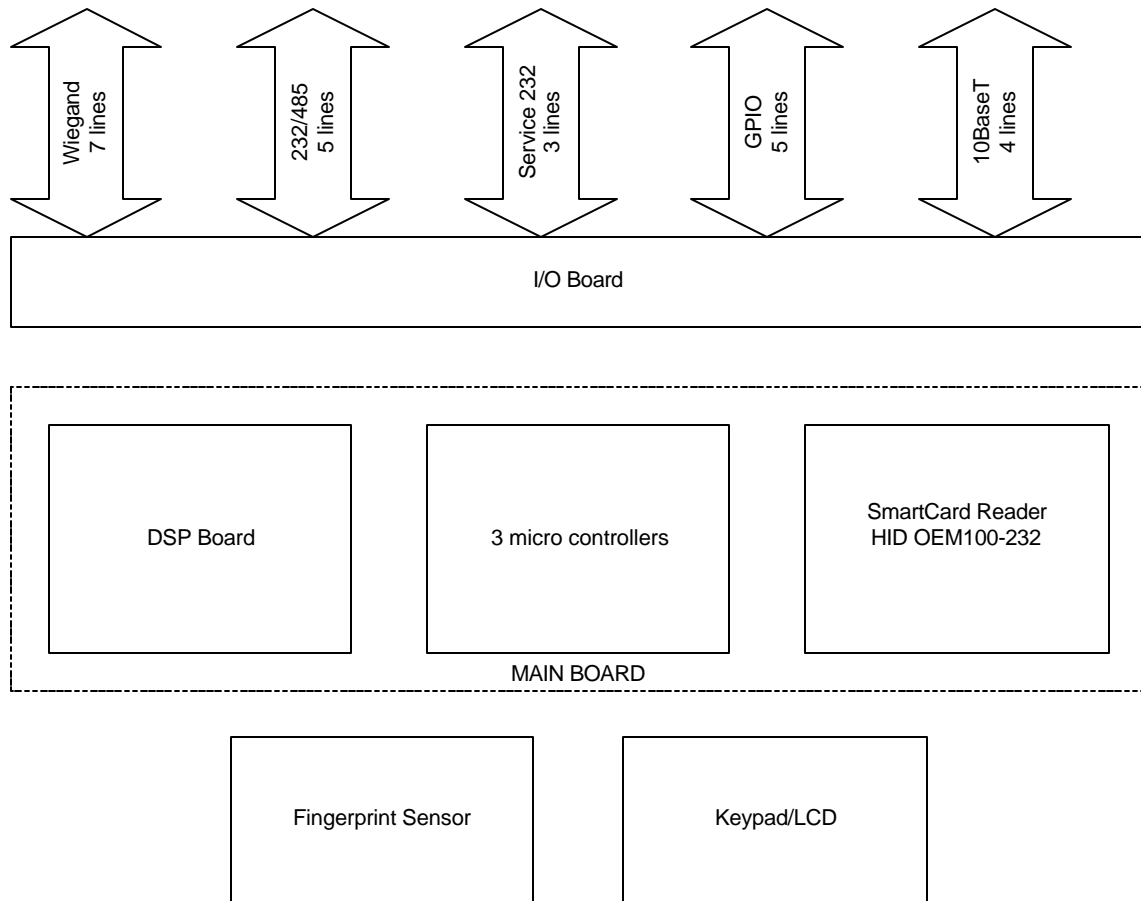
Wiegand
7 lines

232/485
5 lines

Service 232
3 lines

GPIO
5 lines

10BaseT
4 lines

I/O Board

DSP Board

3 micro controllers

SmartCard Reader
HID OEM100-232

MAIN BOARD

Fingerprint Sensor

Keypad/LCD